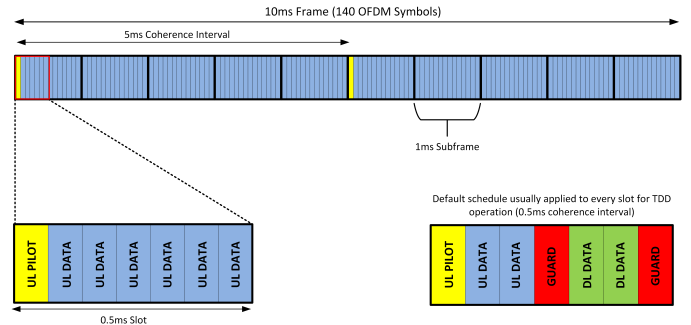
10ms Frame (140 OFDM Symbols)

5ms Coherence Interval

1ms Subframe

| UL PILOT | UL DATA | UL DATA | UL DATA | UL DATA | UL DATA | UL DATA |
|---|---|---|---|---|---|---|

0.5ms Slot

Default schedule usually applied to every slot for TDD operation (0.5ms coherence interval)

| UL PILOT | UL DATA | UL DATA | GUARD | DL DATA | DL DATA | GUARD |
|---|---|---|---|---|---|---|